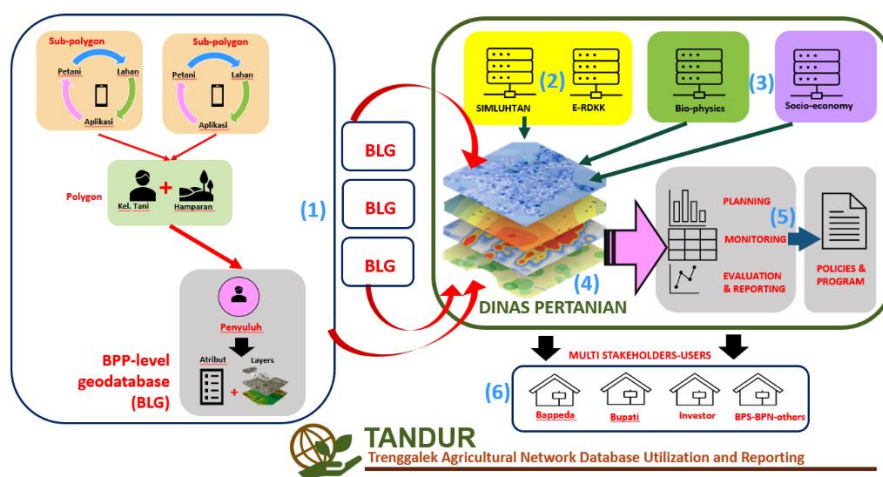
Sub-polygon

Petani

Lahan

Aplikasi

Sub-polygon

Petani

Lahan

Aplikasi

Polygon

Kel. Tani

Hamparan

(1)

Penyuluh

Atribut

Layers

BPP-level geodatabase (BLG)

BLG

BLG

BLG

SIMLUHTAN

(2)

E-RDKK

Bio-physics

(3)

Socio-economy

(4)

DINAS PERTANIAN

PLANNING

(5)

MONITORING

EVALUATION & REPORTING

POLICIES & PROGRAM

MULTI STAKEHOLDERS-USERS

(6)

Bappeda

Bupati

Investor

BPS-BPN-others

TANDUR

Trenggalek Agricultural Network Database Utilization and Reporting